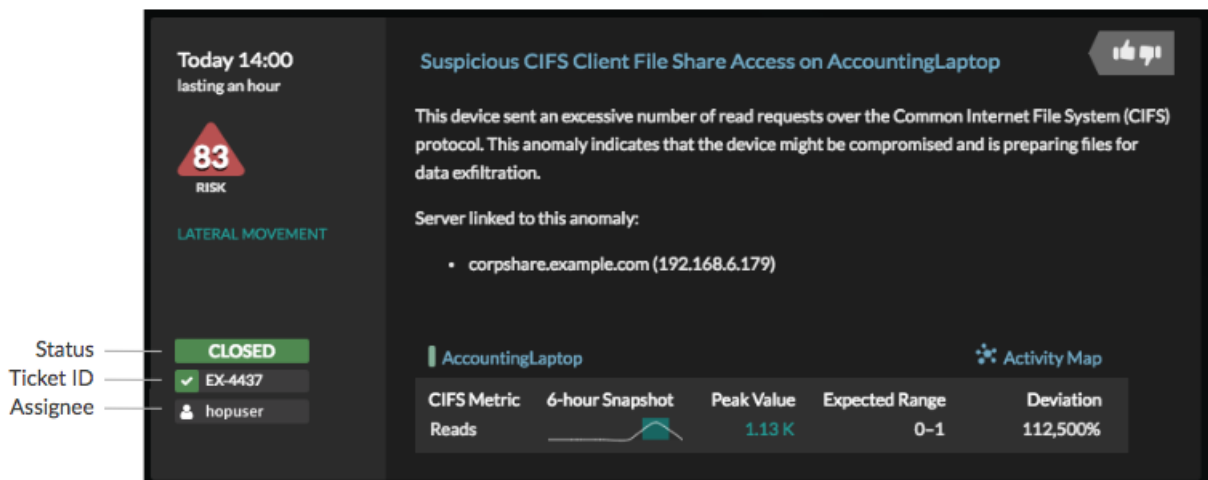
Today 14:00
lasting an hour

83
RISK

LATERAL MOVEMENT

Suspicious CIFS Client File Share Access on AccountingLaptop

This device sent an excessive number of read requests over the Common Internet File System (CIFS) protocol. This anomaly indicates that the device might be compromised and is preparing files for data exfiltration.

Server linked to this anomaly:

• corpshare.example.com (192.168.6.179)

Status — CLOSED
Ticket ID — EX-4437
Assignee — hopuser

AccountingLaptop

Activity Map

| CIFS Metric | 6-hour Snapshot | Peak Value | Expected Range | Deviation |
|---|---|---|---|---|
| Reads | | 1.13 K | 0–1 | 112,500% |